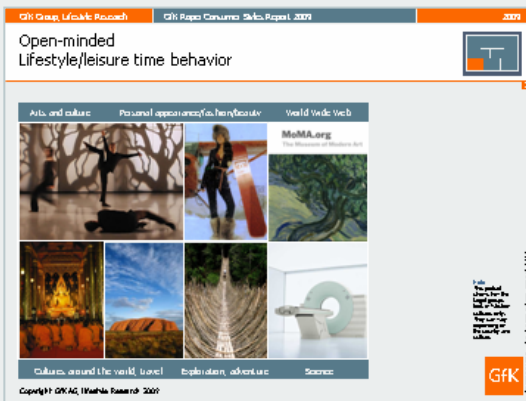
GfK Group, Lifestyle Research | GfK Roper Consumer Styles Report 2009 | 2009

Open-minded
Lifestyle/leisure time behavior

Arts and culture | Personal appearance/fashion/beauty | World Wide Web

MoMA.org
The Museum of Modern Art

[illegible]

Cultures around the world, travel | Exploration, adventure | Science

Copyright GfK AG, Lifestyle Research 2009

GfK